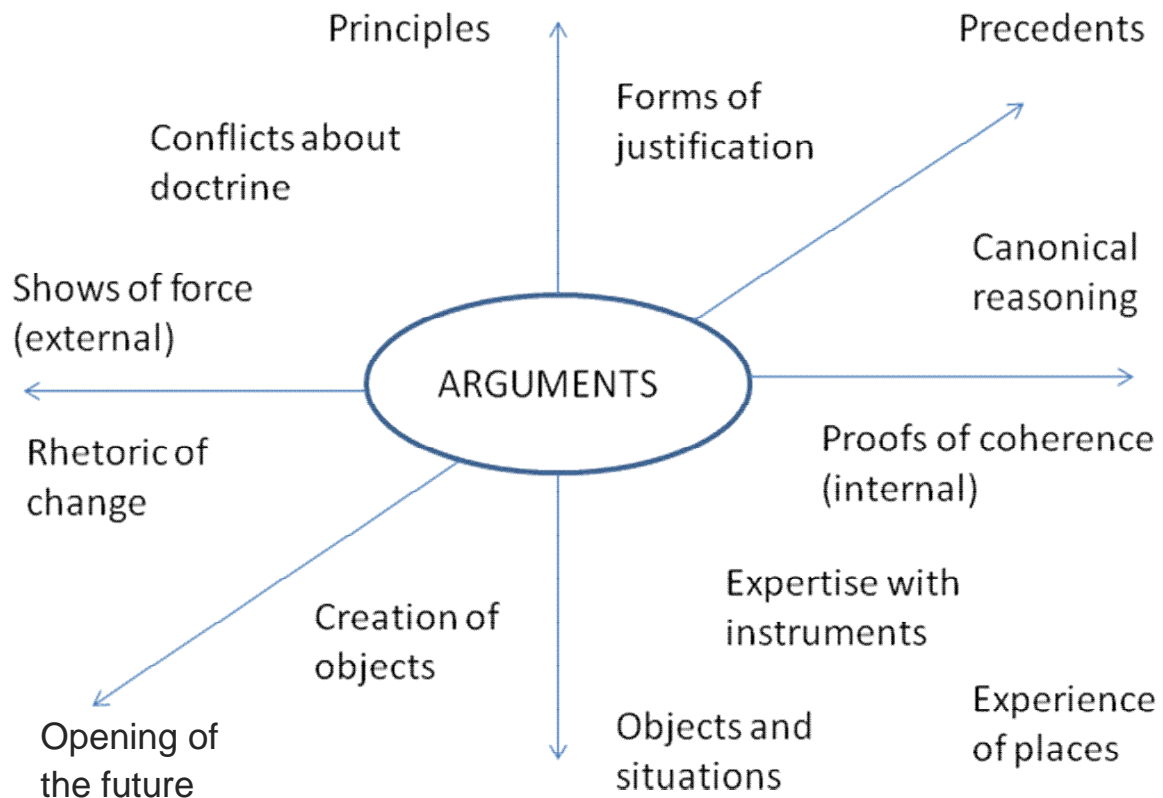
Principles

Precedents

Forms of justification

Conflicts about doctrine

Canonical reasoning

Shows of force (external)

ARGUMENTS

Rhetoric of change

Proofs of coherence (internal)

Expertise with instruments

Creation of objects

Experience of places

Opening of the future

Objects and situations